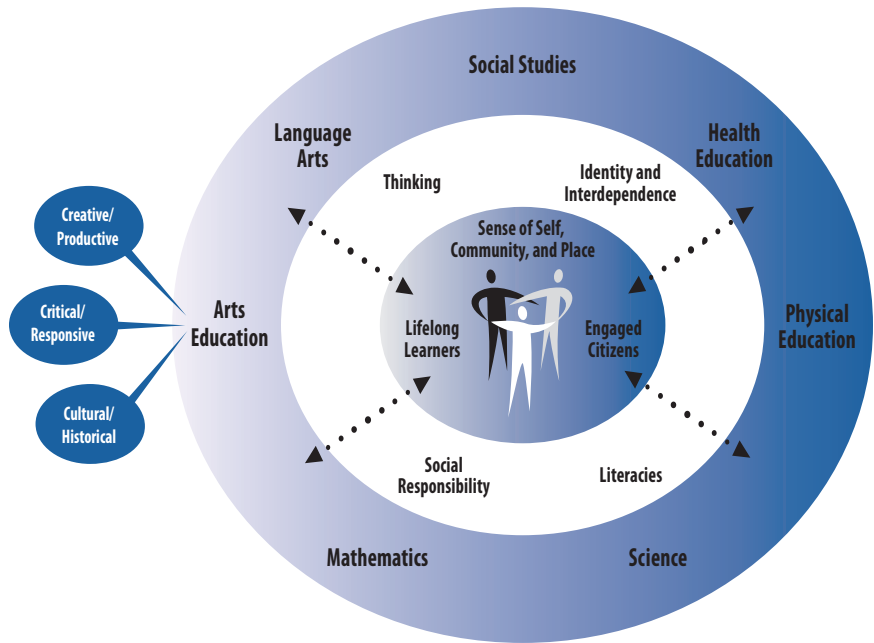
Social Studies

Language Arts

Health Education

Thinking

Identity and Interdependence

Creative/ Productive

Sense of Self, Community, and Place

Critical/ Responsive

Arts Education

Lifelong Learners

Engaged Citizens

Physical Education

Cultural/ Historical

Social Responsibility

Literacies

Mathematics

Science